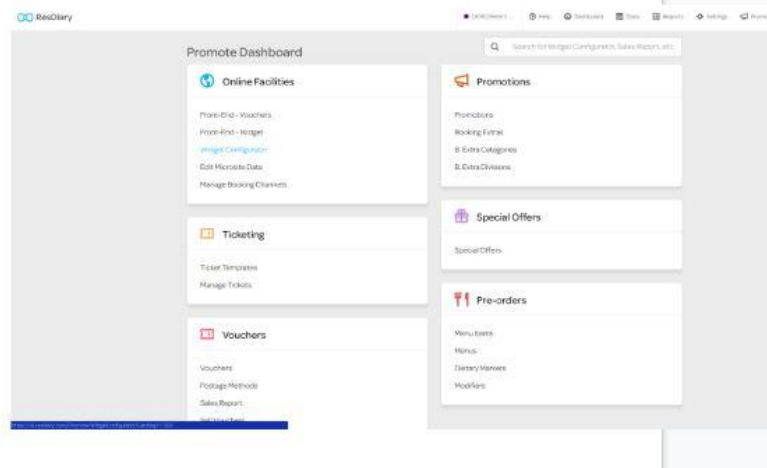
ResDiary

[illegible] Help Dashboard Diary Reports Settings Promote

Promote Dashboard

Search for Widget Configuration, Sales Report, etc.

Online Facilities

Front-End - Vouchers
Front-End - Widget
Widget Configuration
Edit Microsite Data
Manage Booking Channels

Ticketing

Ticket Templates
Manage Tickets

Vouchers

Vouchers
Postage Methods
Sales Report
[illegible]

Promotions

Promotions
Booking Extras
B. Extra Categories
B. Extra Divisions

Special Offers

Special Offers

Pre-orders

Menu Items
Menus
Dietary Markers
Modifiers

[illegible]